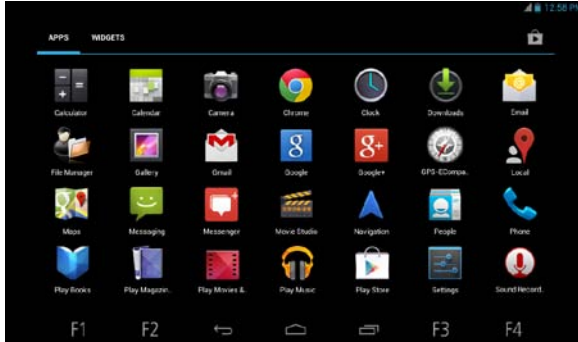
12:58 PM

APPS WIDGETS

Calculator
Calendar
Camera
Chrome
Clock
Downloads
Email

File Manager
Gallery
Gmail
Google
Google+
GPS-ECompa..
Local

Maps
Messaging
Messenger
Movie Studio
Navigation
People
Phone

Play Books
Play Magazin..
Play Movies &..
Play Music
Play Store
Settings
Sound Record..

F1
F2
F3
F4